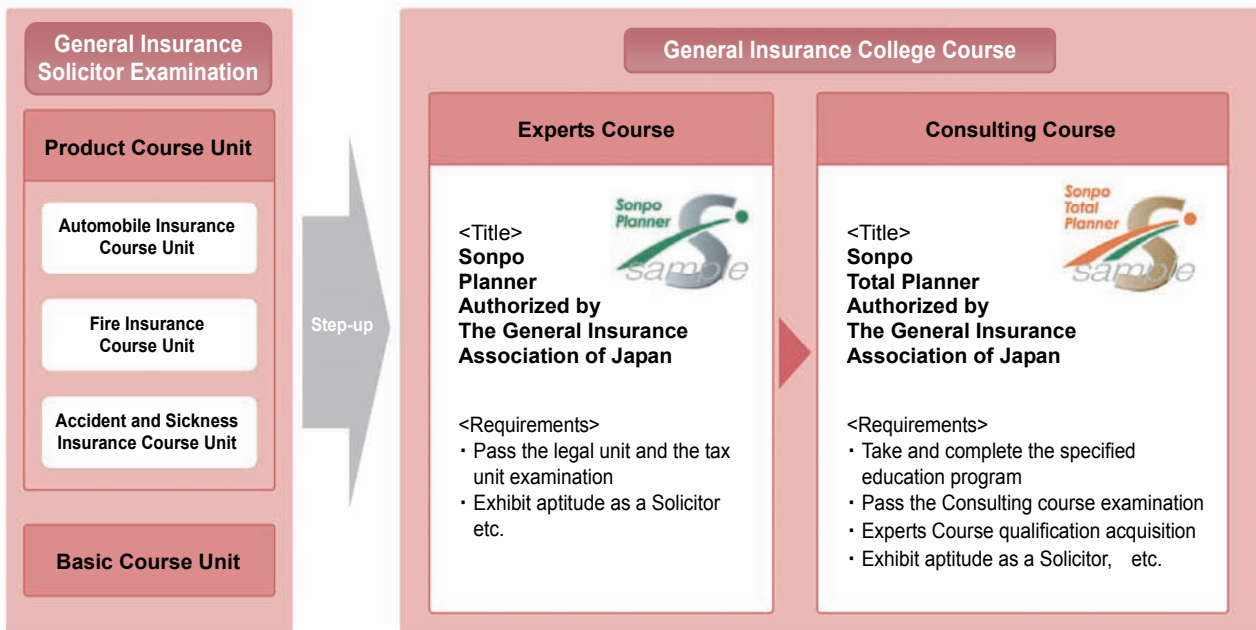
General Insurance Solicitor Examination

Product Course Unit

Automobile Insurance Course Unit

Fire Insurance Course Unit

Accident and Sickness Insurance Course Unit

Basic Course Unit

Step-up

General Insurance College Course

Experts Course

Sonpo Planner

sample

<Title>
Sonpo Planner Authorized by The General Insurance Association of Japan

<Requirements>
・Pass the legal unit and the tax unit examination
・Exhibit aptitude as a Solicitor etc.

Consulting Course

Sonpo Total Planner

sample

<Title>
Sonpo Total Planner Authorized by The General Insurance Association of Japan

<Requirements>
・Take and complete the specified education program
・Pass the Consulting course examination
・Experts Course qualification acquisition
・Exhibit aptitude as a Solicitor, etc.